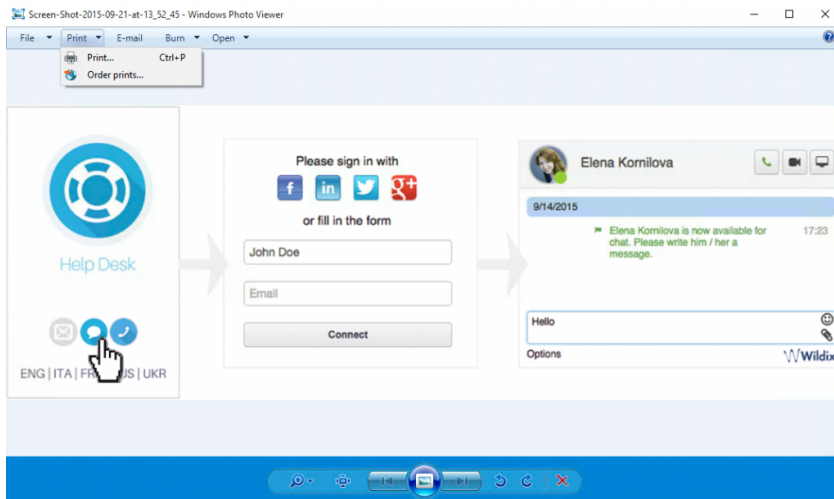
Screen-Shot-2015-09-21-at-13_52_45 - Windows Photo Viewer

File Print E-mail Burn Open

Print... Ctrl+P
Order prints...

Help Desk

ENG | ITA | FR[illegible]US | UKR

Please sign in with

or fill in the form

John Doe

Email

Connect

Elena Kornilova

9/14/2015

Elena Kornilova is now available for chat. Please write him / her a message.

17:23

Hello

Options

Wildix